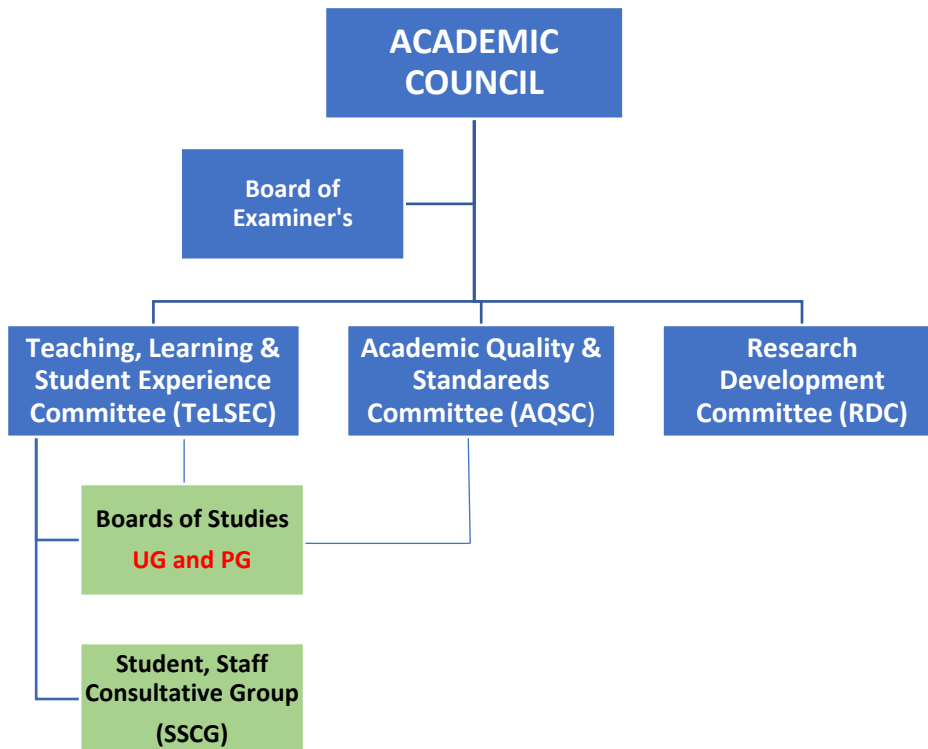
ACADEMIC COUNCIL

Board of Examiner's

Teaching, Learning & Student Experience Committee (TeLSEC)

Academic Quality & Standareds Committee (AQSC)

Research Development Committee (RDC)

Boards of Studies
UG and PG

Student, Staff Consultative Group (SSCG)